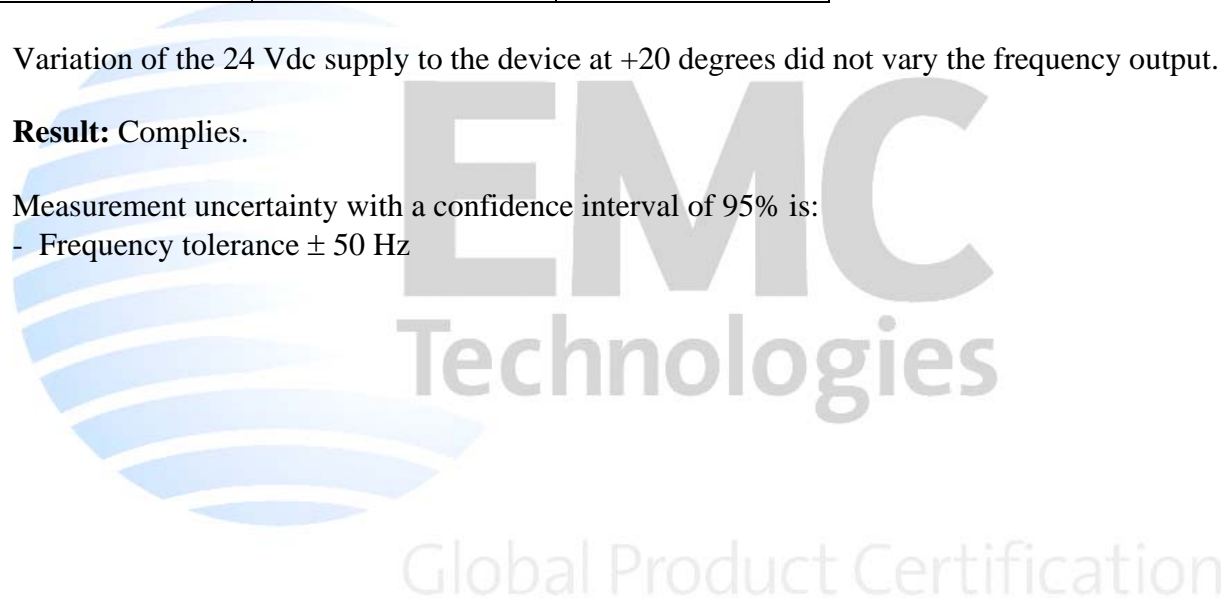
Variation of the 24 Vdc supply to the device at +20 degrees did not vary the frequency output.

**Result:** Complies.

Measurement uncertainty with a confidence interval of 95% is:
- Frequency tolerance $\pm$ 50 Hz

EMC Technologies

Global Product Certification